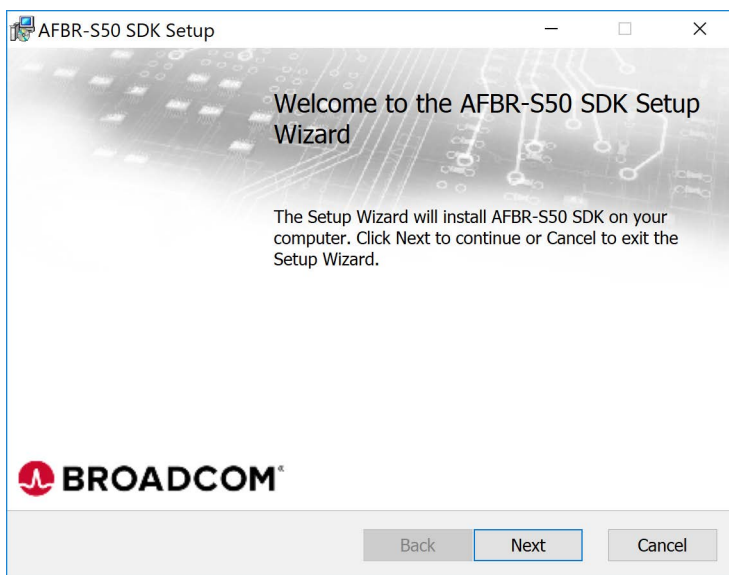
AFBR-S50 SDK Setup

Welcome to the AFBR-S50 SDK Setup Wizard

The Setup Wizard will install AFBR-S50 SDK on your computer. Click Next to continue or Cancel to exit the Setup Wizard.

BROADCOM®

Back
Next
Cancel